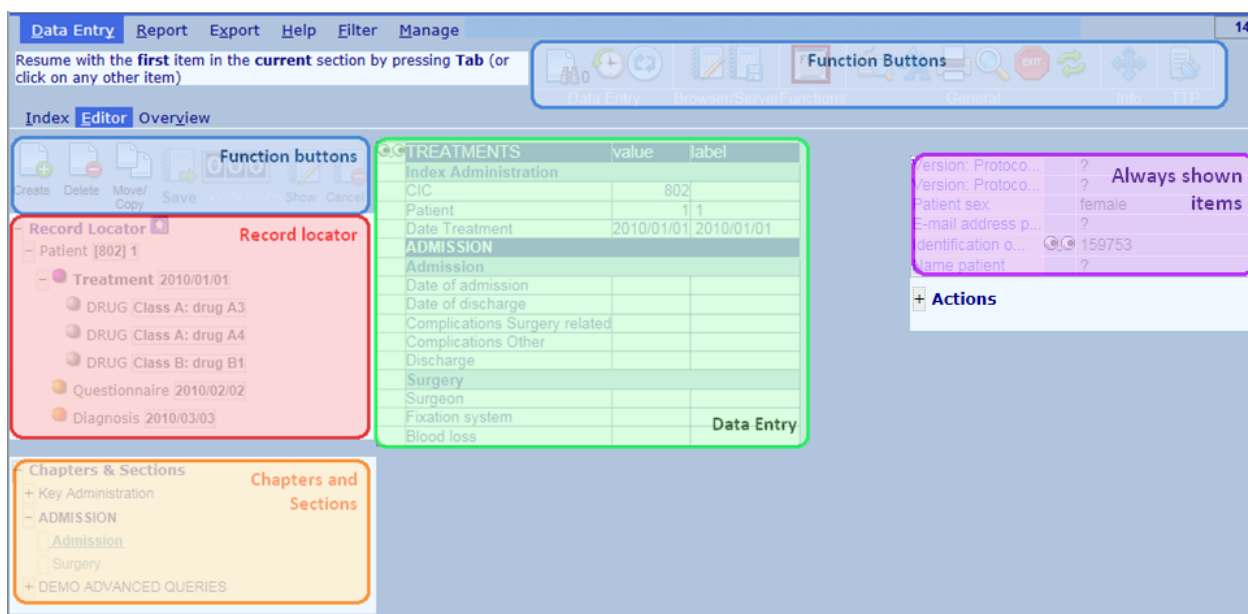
Data Entry Report Export Help Filter Manage

14

Resume with the **first** item in the **current** section by pressing **Tab** (or click on any other item)

Function Buttons

Data Entry Browser/Server Functions General Info TTP

Index Editor Overview

Function buttons

Create Delete Move/Copy Save Show Cancel

Record Locator

Record locator

– Patient [802] 1

– Treatment 2010/01/01

DRUG Class A: drug A3

DRUG Class A: drug A4

DRUG Class B: drug B1

Questionnaire 2010/02/02

Diagnosis 2010/03/03

| TREATMENTS | value | label |
|---|---|---|
| Index Administration | | |
| CIC | 802 | |
| Patient | 1 | 1 |
| Date Treatment | 2010/01/01 | 2010/01/01 |
| ADMISSION | | |
| Admission | | |
| Date of admission | | |
| Date of discharge | | |
| Complications Surgery related | | |
| Complications Other | | |
| Discharge | | |
| Surgery | | |
| Surgeon | | |
| Fixation system | | |
| Blood loss | | |

Data Entry

| Version: Protoco... | ? |
|---|---|
| Version: Protoco... | ? |
| Patient sex | female |
| E-mail address p... | ? |
| Identification o... | 159753 |
| Name patient | ? |

Always shown items

+ Actions

Chapters & Sections

Chapters and Sections

+ Key Administration

– ADMISSION

Admission

Surgery

+ DEMO ADVANCED QUERIES